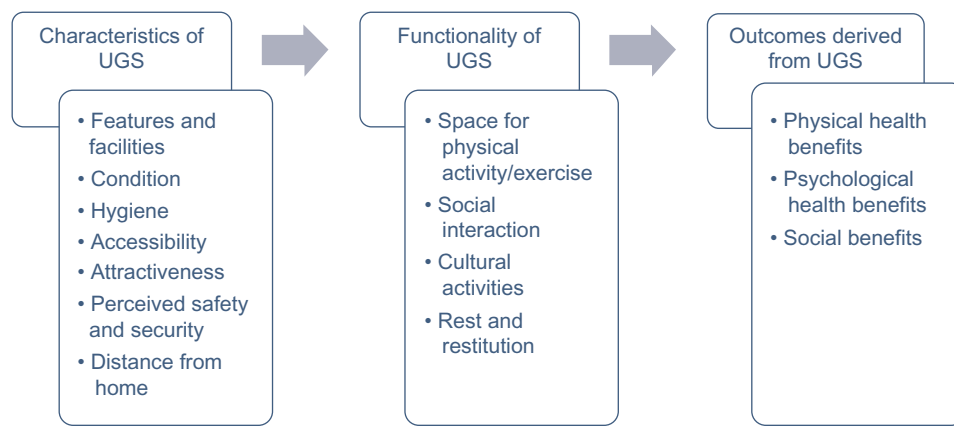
Characteristics of UGS

• Features and facilities
• Condition
• Hygiene
• Accessibility
• Attractiveness
• Perceived safety and security
• Distance from home

Functionality of UGS

• Space for physical activity/exercise
• Social interaction
• Cultural activities
• Rest and restitution

Outcomes derived from UGS

• Physical health benefits
• Psychological health benefits
• Social benefits